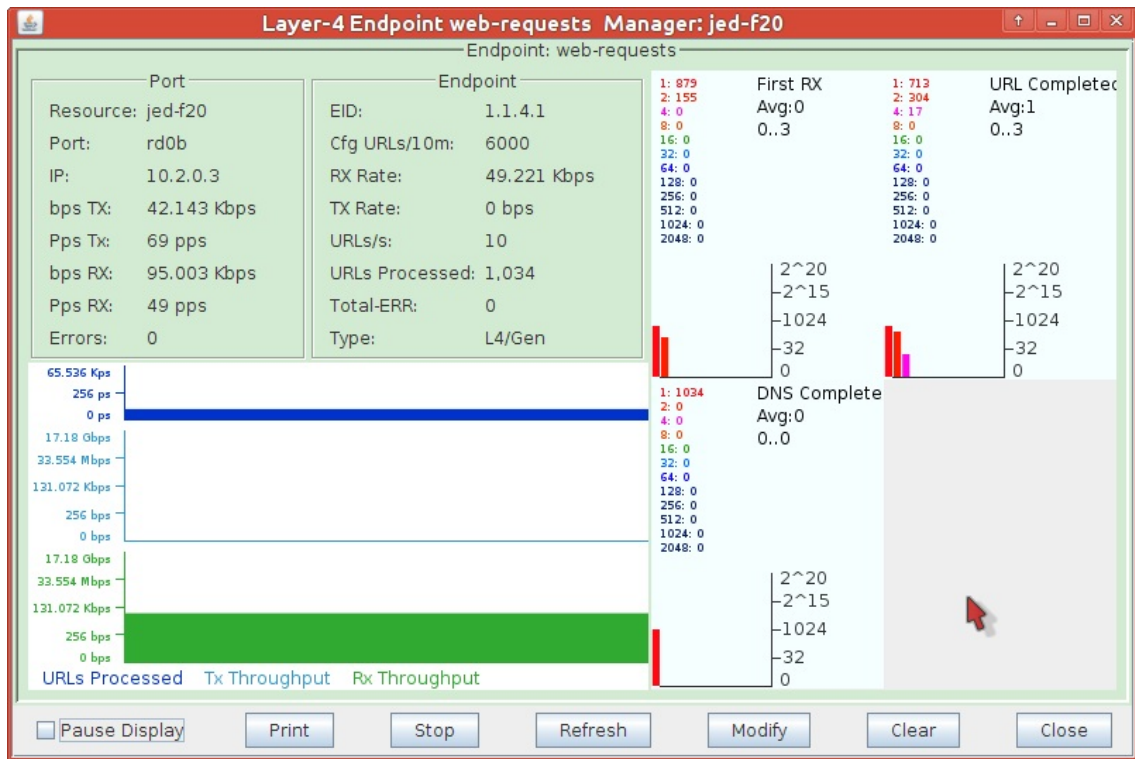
Layer-4 Endpoint web-requests Manager: jed-f20

Endpoint: web-requests

Port

Resource: jed-f20
Port: rd0b
IP: 10.2.0.3
bps TX: 42.143 Kbps
Pps Tx: 69 pps
bps RX: 95.003 Kbps
Pps RX: 49 pps
Errors: 0

Endpoint

EID: 1.1.4.1
Cfg URLs/10m: 6000
RX Rate: 49.221 Kbps
TX Rate: 0 bps
URLs/s: 10
URLs Processed: 1,034
Total-ERR: 0
Type: L4/Gen

1: 879
2: 155
4: 0
8: 0
16: 0
32: 0
64: 0
128: 0
256: 0
512: 0
1024: 0
2048: 0

First RX
Avg:0
0..3

2^20
2^15
1024
32
0

1: 713
2: 304
4: 17
8: 0
16: 0
32: 0
64: 0
128: 0
256: 0
512: 0
1024: 0
2048: 0

URL Completec
Avg:1
0..3

2^20
2^15
1024
32
0

65.536 Kps
256 ps
0 ps
17.18 Gbps
33.554 Mbps
131.072 Kbps
256 bps
0 bps
17.18 Gbps
33.554 Mbps
131.072 Kbps
256 bps
0 bps

URLs Processed Tx Throughput Rx Throughput

1: 1034
2: 0
4: 0
8: 0
16: 0
32: 0
64: 0
128: 0
256: 0
512: 0
1024: 0
2048: 0

DNS Complete
Avg:0
0..0

2^20
2^15
1024
32
0

Pause Display Print Stop Refresh Modify Clear Close